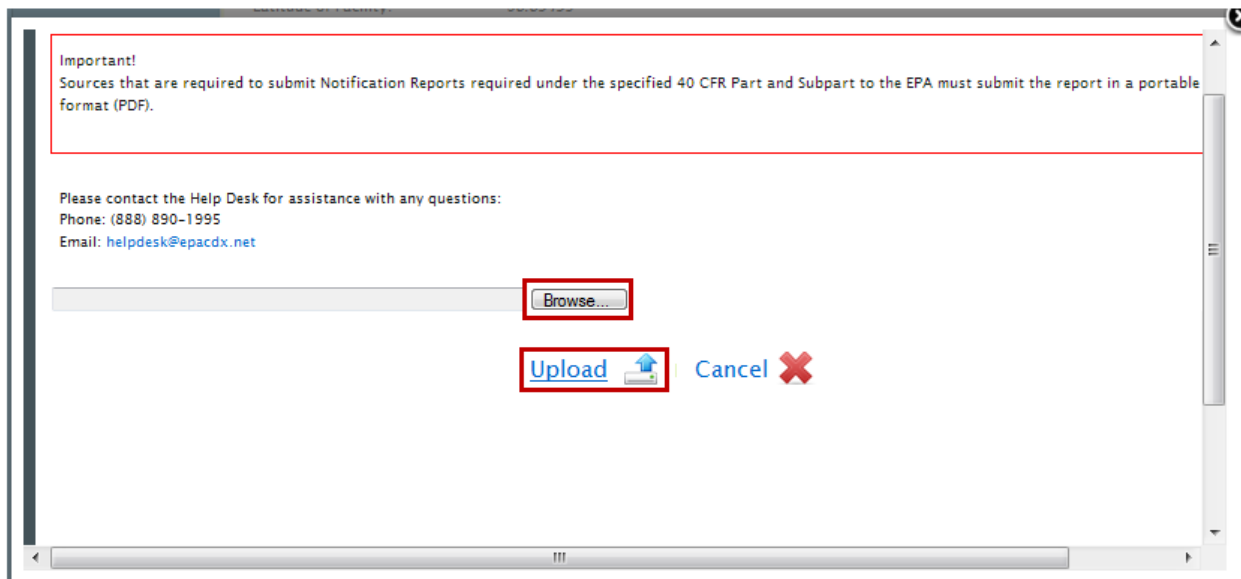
Important!
Sources that are required to submit Notification Reports required under the specified 40 CFR Part and Subpart to the EPA must submit the report in a portable format (PDF).

Please contact the Help Desk for assistance with any questions:
Phone: (888) 890-1995
Email: helpdesk@epacdx.net

Browse...

Upload Cancel